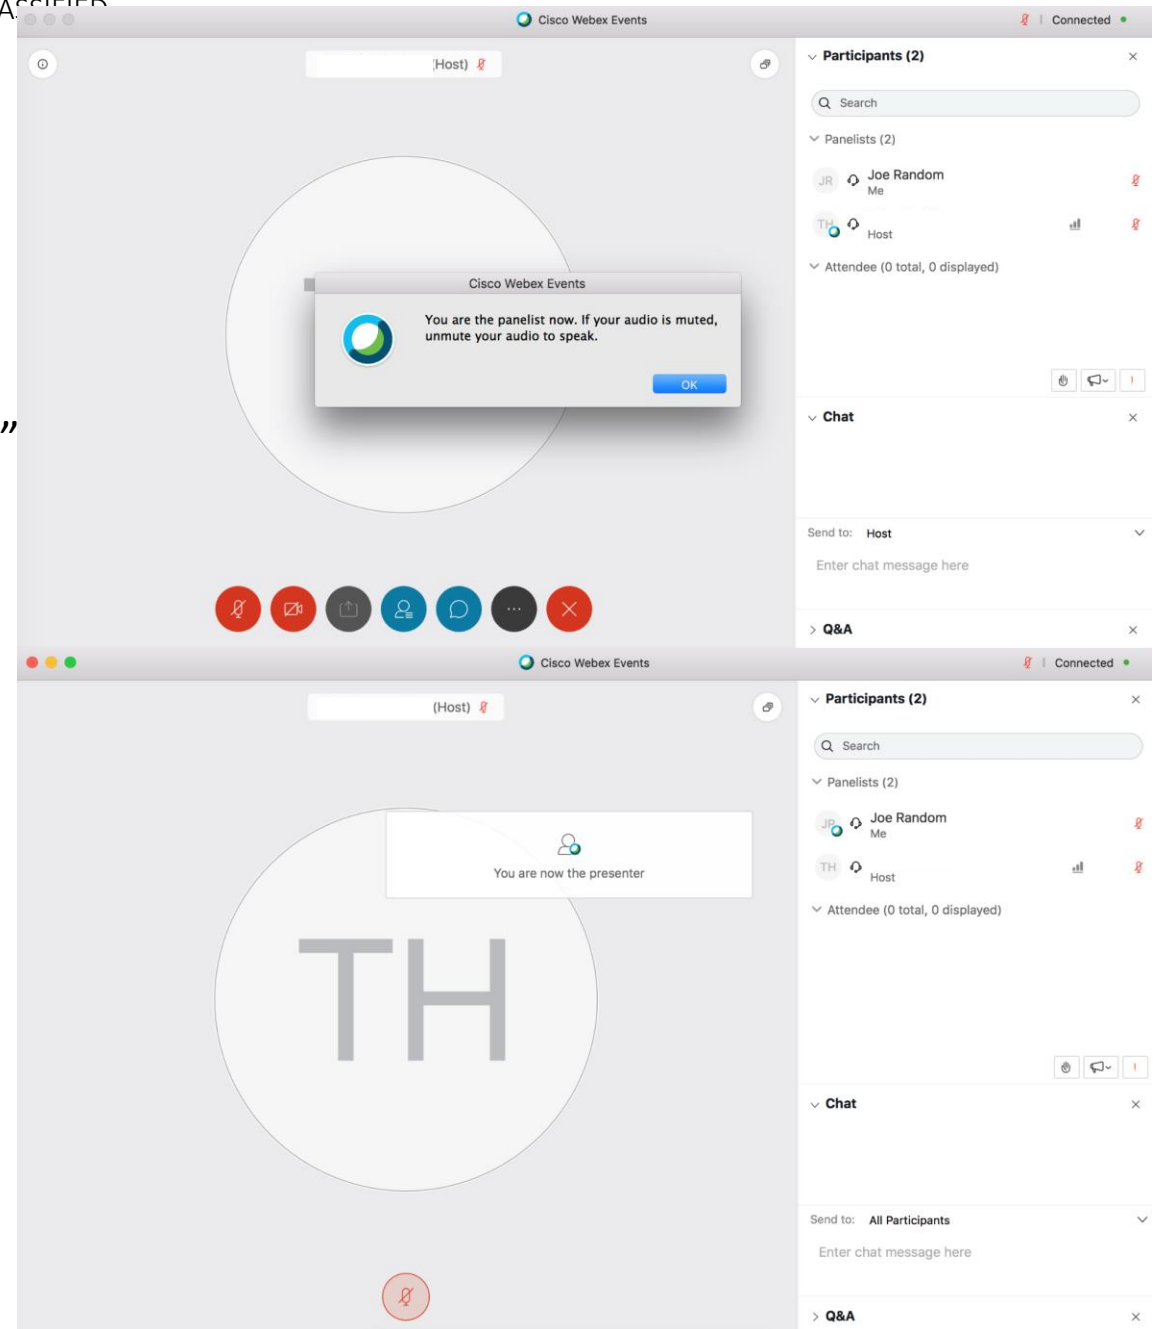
ASSIFIED

Cisco Webex Events

Connected

(Host)

Participants (2)

Search

Panelists (2)

JR Joe Random
Me

TH Host

Attendee (0 total, 0 displayed)

Cisco Webex Events

You are the panelist now. If your audio is muted, unmute your audio to speak.

OK

”

Chat

Send to: Host

Enter chat message here

Q&A

Cisco Webex Events

Connected

(Host)

Participants (2)

Search

Panelists (2)

JR Joe Random
Me

TH Host

Attendee (0 total, 0 displayed)

You are now the presenter

TH

Chat

Send to: All Participants

Enter chat message here

Q&A